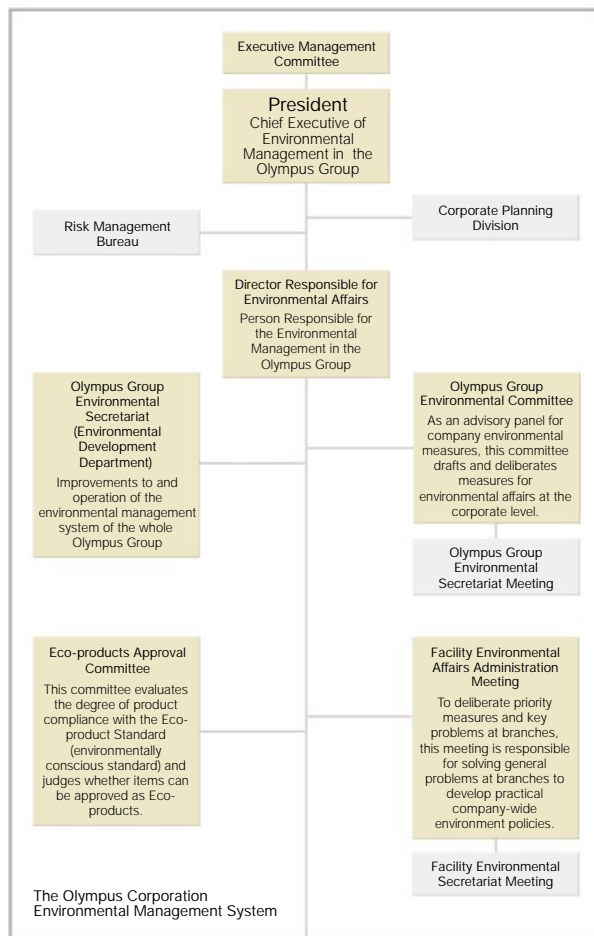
Executive Management Committee

President
Chief Executive of Environmental Management in the Olympus Group

Risk Management Bureau

Corporate Planning Division

Director Responsible for Environmental Affairs
Person Responsible for the Environmental Management in the Olympus Group

Olympus Group Environmental Secretariat (Environmental Development Department)
Improvements to and operation of the environmental management system of the whole Olympus Group

Olympus Group Environmental Committee
As an advisory panel for company environmental measures, this committee drafts and deliberates measures for environmental affairs at the corporate level.

Olympus Group Environmental Secretariat Meeting

Eco-products Approval Committee
This committee evaluates the degree of product compliance with the Eco-product Standard (environmentally conscious standard) and judges whether items can be approved as Eco-products.

Facility Environmental Affairs Administration Meeting
To deliberate priority measures and key problems at branches, this meeting is responsible for solving general problems at branches to develop practical company-wide environment policies.

Facility Environmental Secretariat Meeting

The Olympus Corporation Environmental Management System